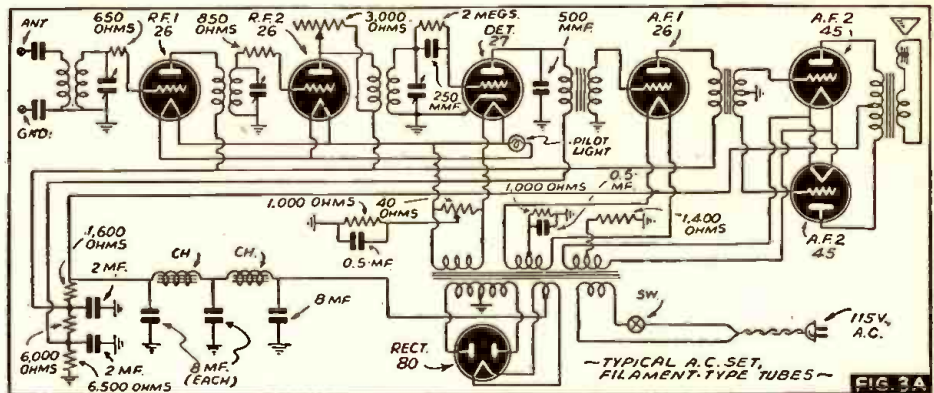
ANT
GND.
650 OHMS
R.F.1 26
850 OHMS
R.F.2 26
3,000 OHMS
2 MEGS.
DET. 27
250 MMF.
500 MMF.
A.F.1 26
A.F.2 45
PILOT LIGHT
1,600 OHMS
1,000 OHMS
40 OHMS
1,000 OHMS
0.5 MF.
1,400 OHMS
0.5 MF.
2 MF.
CH.
CH.
8 MF.
8 MF. (EACH)
6,000 OHMS
2 MF.
6,500 OHMS
RECT. 80
SW.
115V. A.C.
A.F.2 45
—TYPICAL A.C. SET, FILAMENT-TYPE TUBES—
FIG. 3A